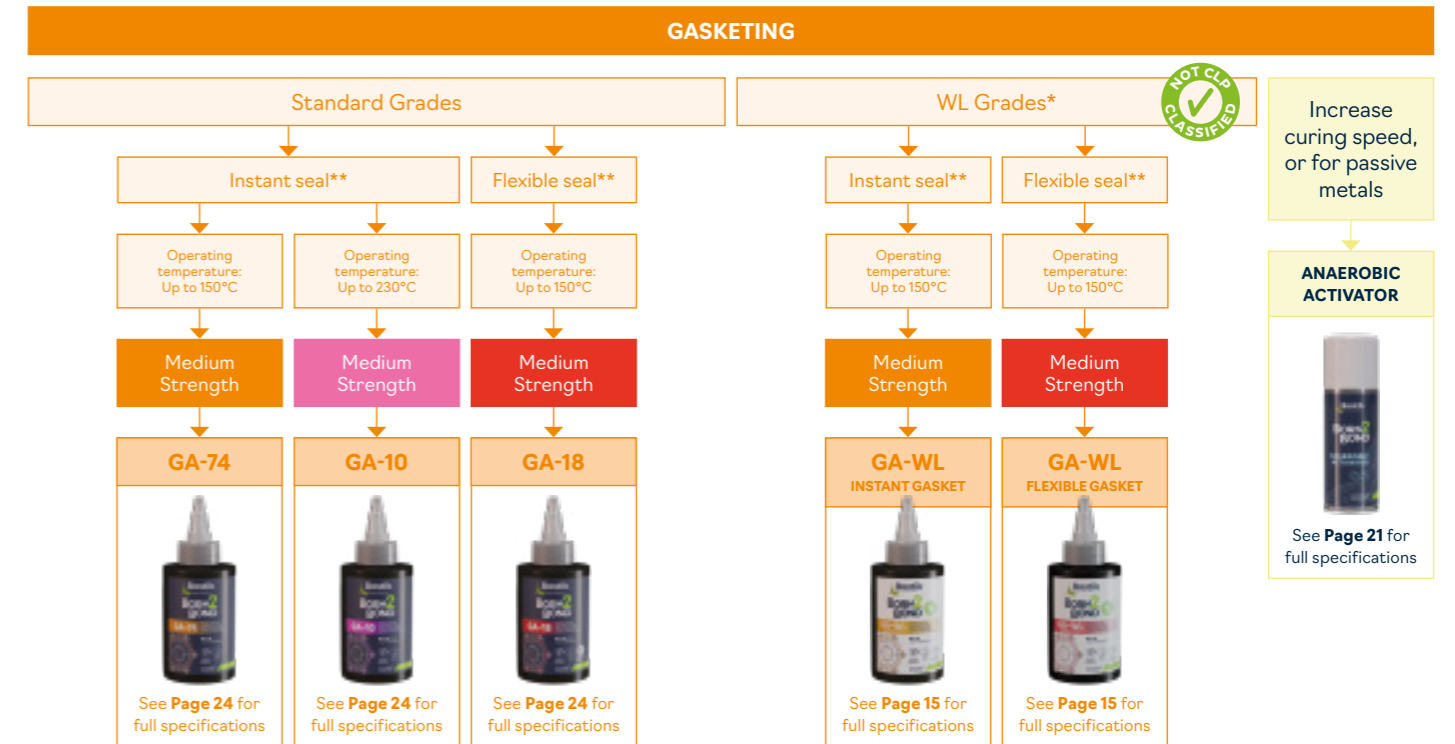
GASKETING

Standard Grades

Instant seal**

Flexible seal**

Operating temperature: Up to 150°C

Operating temperature: Up to 230°C

Operating temperature: Up to 150°C

Medium Strength

Medium Strength

Medium Strength

GA-74

See **Page 24** for full specifications

GA-10

See **Page 24** for full specifications

GA-18

See **Page 24** for full specifications

WL Grades*

NOT CLP CLASSIFIED

Instant seal**

Flexible seal**

Operating temperature: Up to 150°C

Operating temperature: Up to 150°C

Medium Strength

Medium Strength

GA-WL
INSTANT GASKET

See **Page 15** for full specifications

GA-WL
FLEXIBLE GASKET

See **Page 15** for full specifications

Increase curing speed, or for passive metals

ANAEROBIC ACTIVATOR

See **Page 21** for full specifications